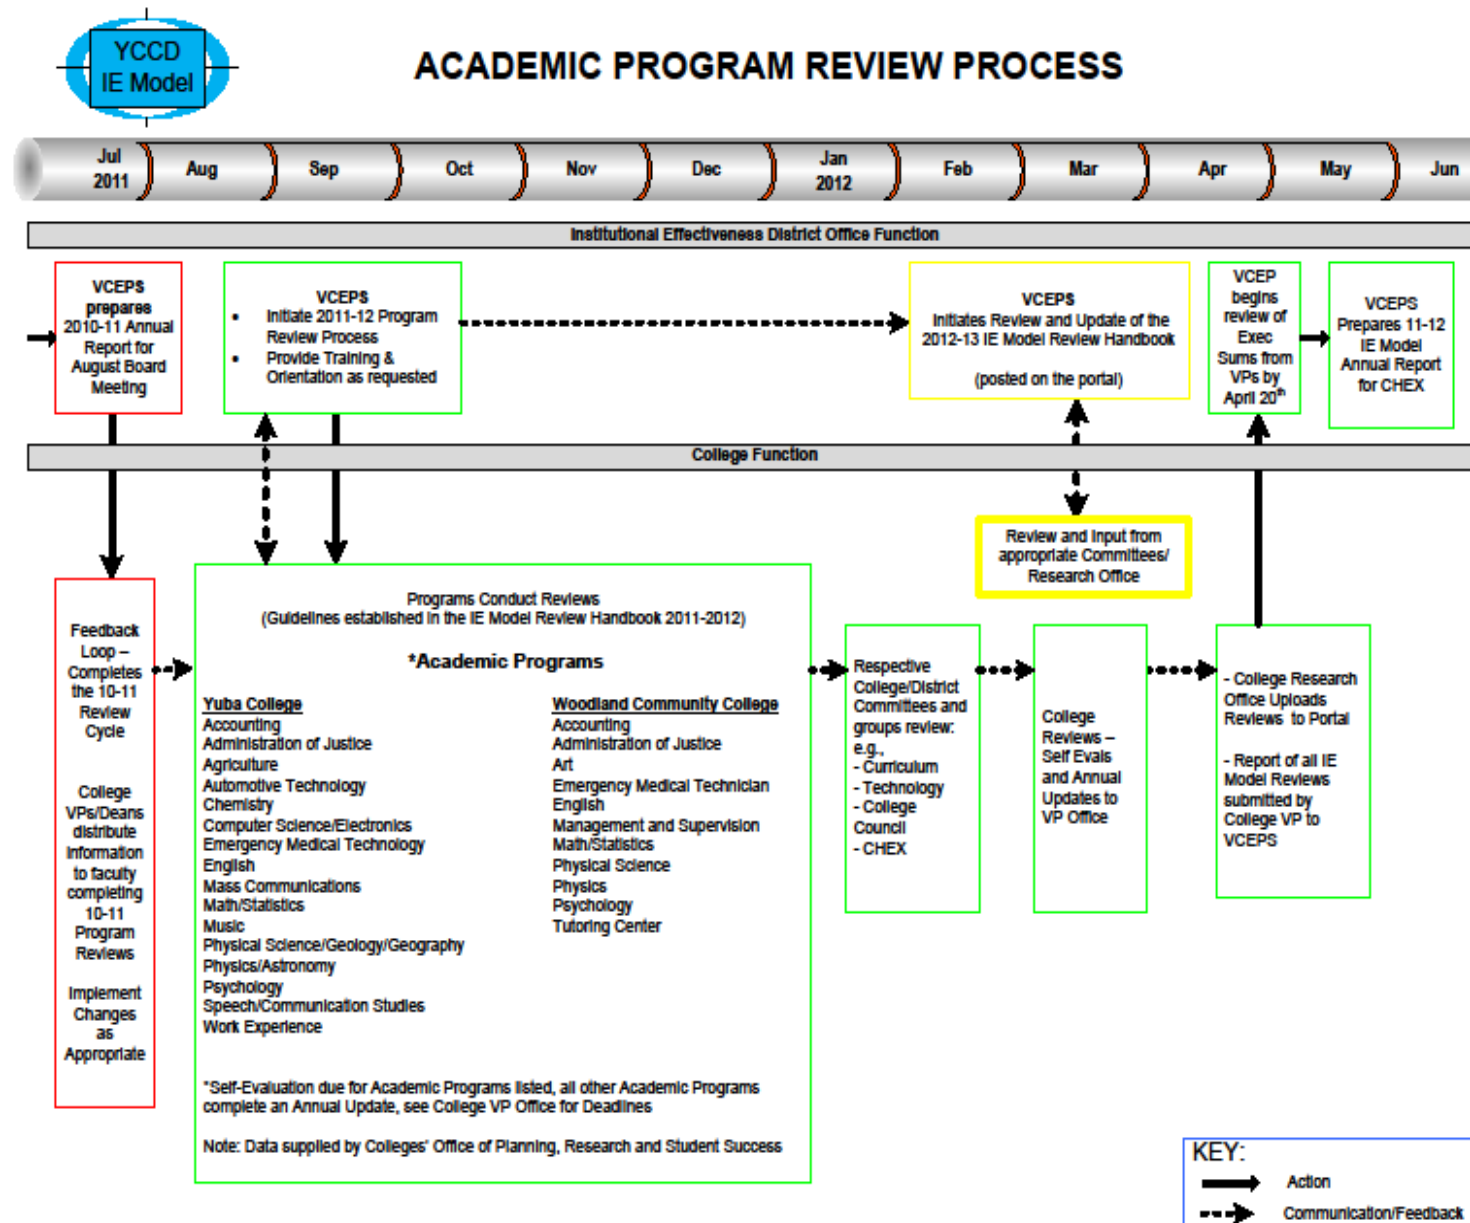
YCCD IE Model

ACADEMIC PROGRAM REVIEW PROCESS

Jul 2011 | Aug | Sep | Oct | Nov | Dec | Jan 2012 | Feb | Mar | Apr | May | Jun

Institutional Effectiveness District Office Function

VCEPS prepares 2010-11 Annual Report for August Board Meeting

VCEPS
• Initiate 2011-12 Program Review Process
• Provide Training & Orientation as requested

VCEPS
Initiates Review and Update of the 2012-13 IE Model Review Handbook

(posted on the portal)

VCEP begins review of Exec Sums from VPs by April $20^{th}$

VCEPS Prepares 11-12 IE Model Annual Report for CHEX

College Function

Review and Input from appropriate Committees/ Research Office

Feedback Loop – Completes the 10-11 Review Cycle

College VPs/Deans distribute information to faculty completing 10-11 Program Reviews

Implement Changes as Appropriate

Programs Conduct Reviews
(Guidelines established in the IE Model Review Handbook 2011-2012)

*Academic Programs

Yuba College
Accounting
Administration of Justice
Agriculture
Automotive Technology
Chemistry
Computer Science/Electronics
Emergency Medical Technology
English
Mass Communications
Math/Statistics
Music
Physical Science/Geology/Geography
Physics/Astronomy
Psychology
Speech/Communication Studies
Work Experience

Woodland Community College
Accounting
Administration of Justice
Art
Emergency Medical Technician
English
Management and Supervision
Math/Statistics
Physical Science
Physics
Psychology
Tutoring Center

*Self-Evaluation due for Academic Programs listed, all other Academic Programs complete an Annual Update, see College VP Office for Deadlines

Note: Data supplied by Colleges' Office of Planning, Research and Student Success

Respective College/District Committees and groups review: e.g.,
- Curriculum
- Technology
- College Council
- CHEX

College Reviews – Self Evals and Annual Updates to VP Office

- College Research Office Uploads Reviews to Portal

- Report of all IE Model Reviews submitted by College VP to VCEPS

KEY:
Action
Communication/Feedback